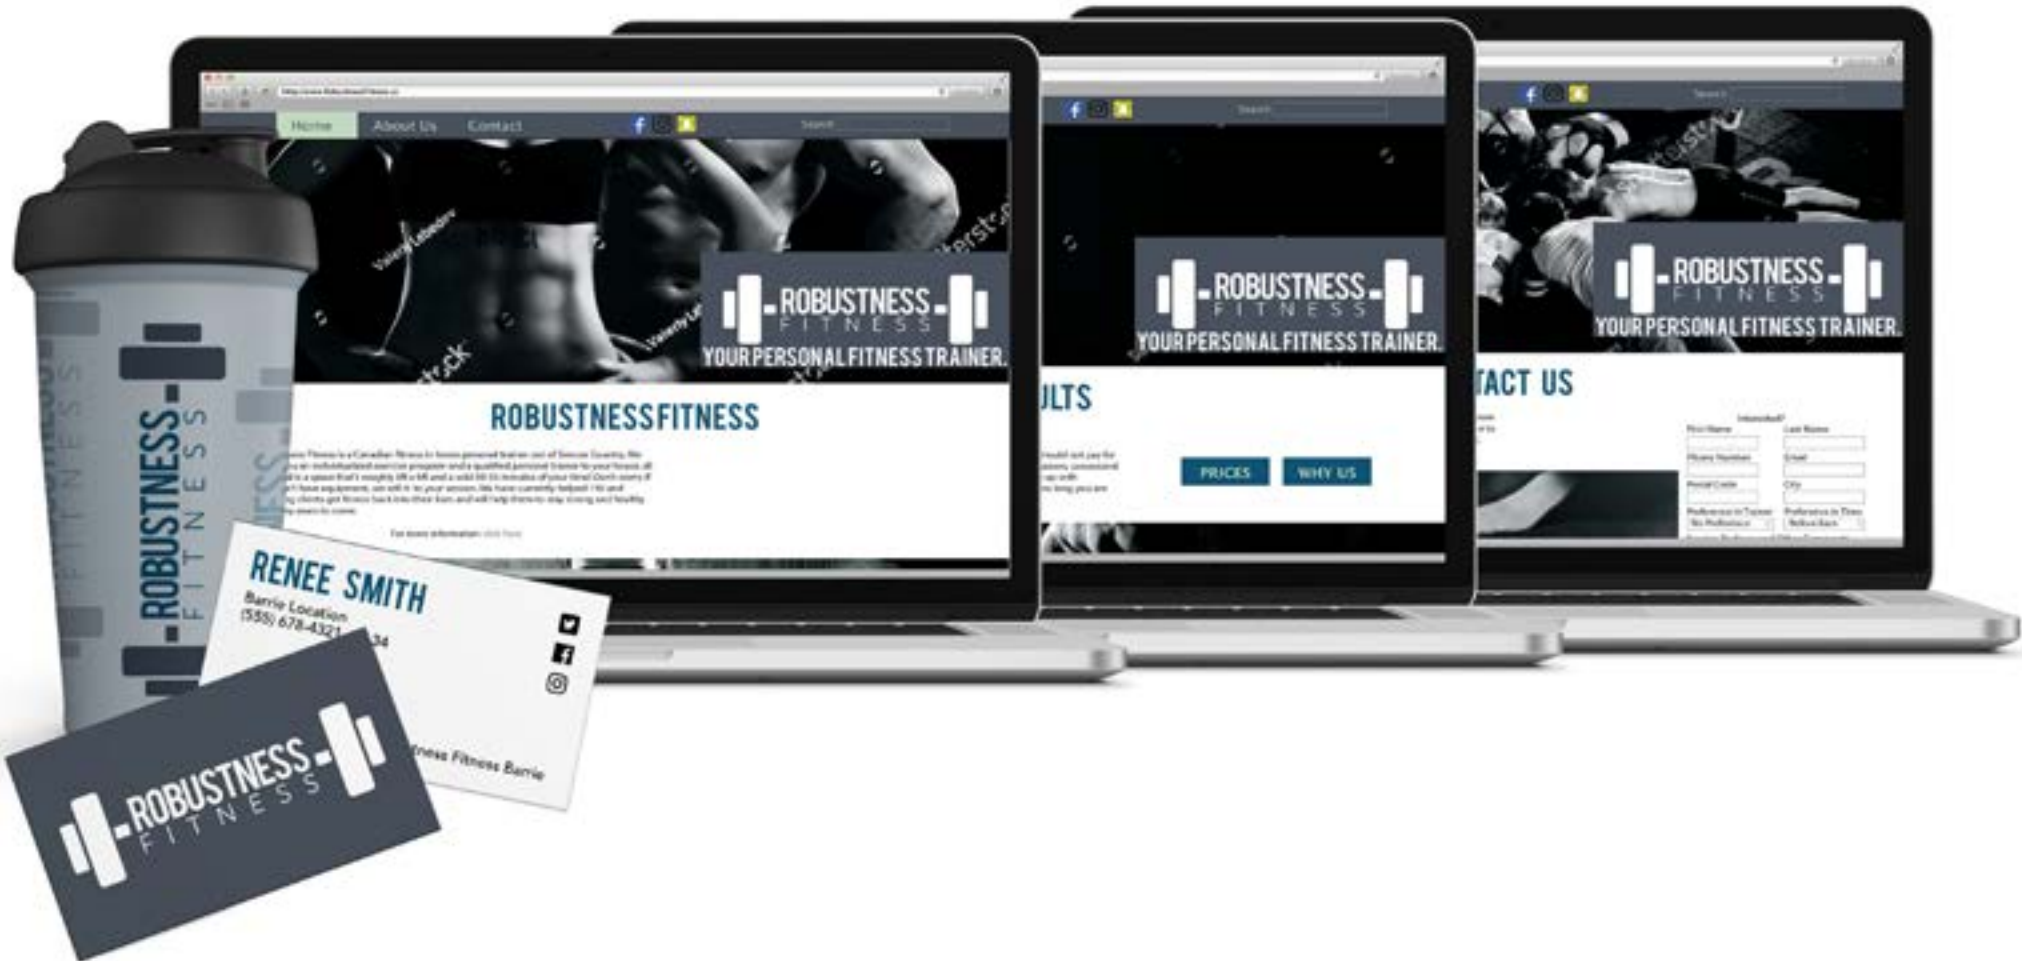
ROBUSTNESS
FITNESS

Home About Us Contact

Search

ROBUSTNESS FITNESS
YOUR PERSONAL FITNESS TRAINER.

ROBUSTNESSFITNESS

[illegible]

For more information: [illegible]

ROBUSTNESS FITNESS
YOUR PERSONAL FITNESS TRAINER.

ULTS

PRICES WHY US

ROBUSTNESS FITNESS
YOUR PERSONAL FITNESS TRAINER.

TACT US

Interested?
First Name Last Name
Phone Number Email
Postal Code City
Preference in Trainer Preference in Time

RENEE SMITH
Barrie Location
(555) 678-4321 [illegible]34

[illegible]ness Fitness Barrie

ROBUSTNESS
FITNESS